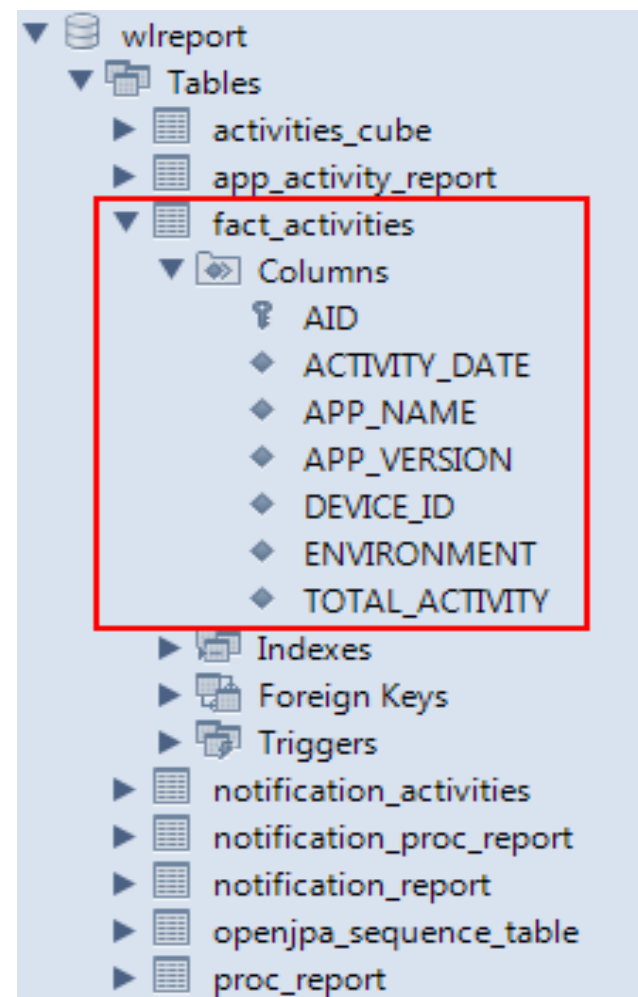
wlreport
Tables
activities_cube
app_activity_report
fact_activities
Columns
AID
ACTIVITY_DATE
APP_NAME
APP_VERSION
DEVICE_ID
ENVIRONMENT
TOTAL_ACTIVITY
Indexes
Foreign Keys
Triggers
notification_activities
notification_proc_report
notification_report
openjpa_sequence_table
proc_report